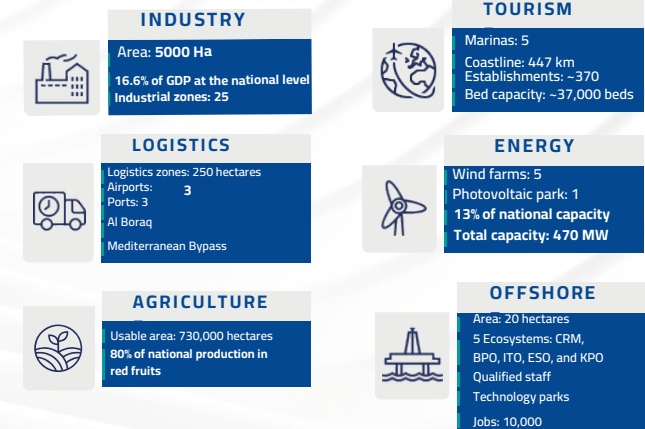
INDUSTRY

Area: 5000 Ha

16.6% of GDP at the national level
Industrial zones: 25

TOURISM

Marinas: 5
Coastline: 447 km
Establishments: ~370
Bed capacity: ~37,000 beds

LOGISTICS

Logistics zones: 250 hectares
Airports: 3
Ports: 3
Al Boraq
Mediterranean Bypass

ENERGY

Wind farms: 5
Photovoltaic park: 1
13% of national capacity
Total capacity: 470 MW

AGRICULTURE

Usable area: 730,000 hectares
80% of national production in red fruits

OFFSHORE

Area: 20 hectares
5 Ecosystems: CRM, BPO, ITO, ESO, and KPO
Qualified staff
Technology parks
Jobs: 10,000